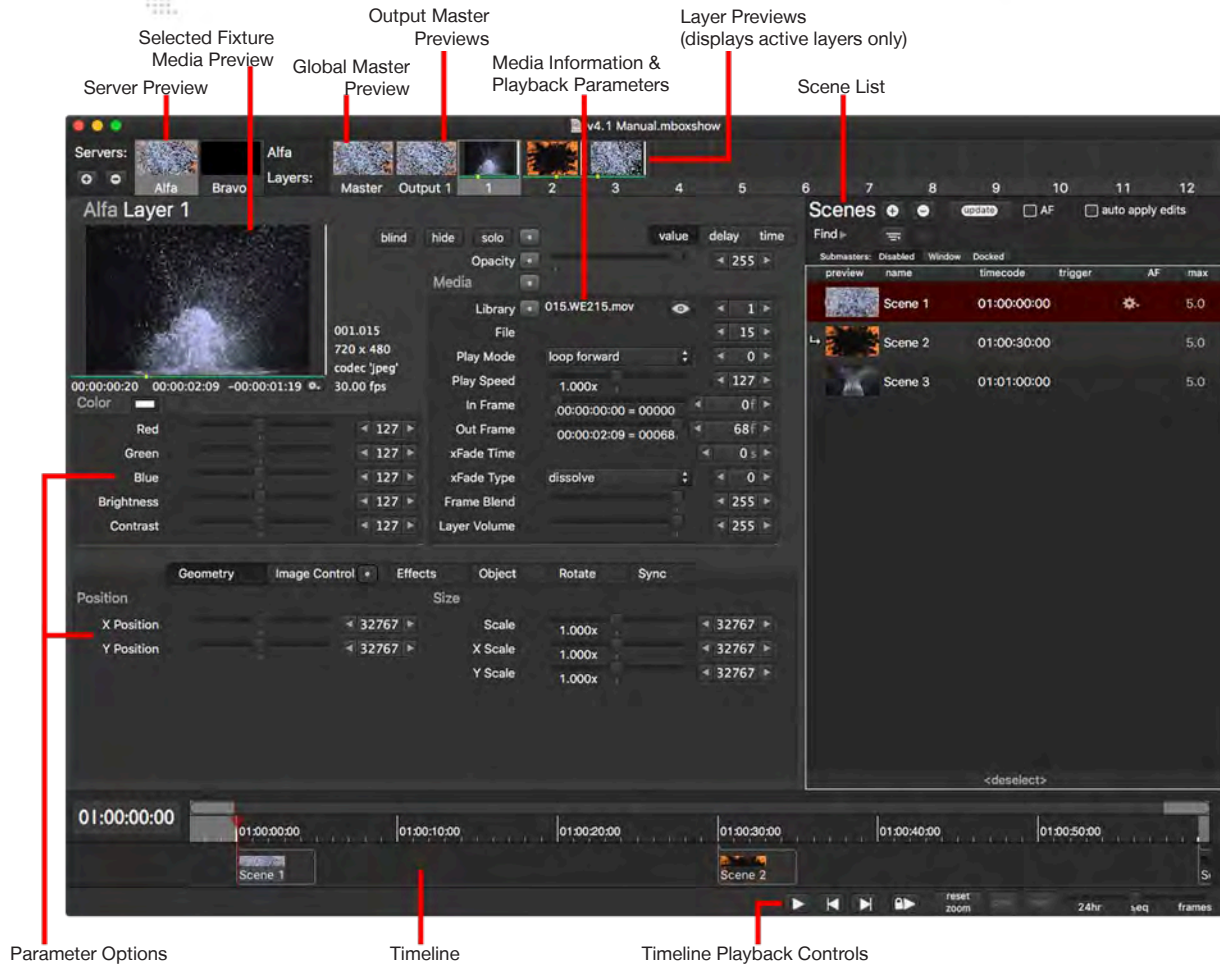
Output Master Previews

Layer Previews (displays active layers only)

Selected Fixture Media Preview

Global Master Preview

Media Information & Playback Parameters

Server Preview

Scene List

v4.1 Manual.mboxshow

Servers: Alfa Bravo

Alfa Layers: Master Output 1 1 2 3 4 5 6 7 8 9 10 11 12

Alfa Layer 1

blind hide solo

value delay time

Opacity 255

Media

Library 015.WE215.mov 1

File 15

Play Mode loop forward 0

Play Speed 1.000x 127

In Frame 00:00:00:00 = 00000 0f

Out Frame 00:00:02:09 = 00068 68f

xFade Time 0s

xFade Type dissolve 0

Frame Blend 255

Layer Volume 255

001.015
720 x 480
codec 'jpeg'
30.00 fps

00:00:00:20 00:00:02:09 -00:00:01:19

Color

Red 127

Green 127

Blue 127

Brightness 127

Contrast 127

Geometry Image Control Effects Object Rotate Sync

Position

X Position 32767

Y Position 32767

Size

Scale 1.000x 32767

X Scale 1.000x 32767

Y Scale 1.000x 32767

Scenes update AF auto apply edits

Find

Submasters: Disabled Window Docked

| preview | name | timecode | trigger | AF | max |
|---|---|---|---|---|---|
| | Scene 1 | 01:00:00:00 | | | 5.0 |
| | Scene 2 | 01:00:30:00 | | | 5.0 |
| | Scene 3 | 01:01:00:00 | | | 5.0 |

<deselect>

01:00:00:00

01:00:00:00 01:00:10:00 01:00:20:00 01:00:30:00 01:00:40:00 01:00:50:00

Scene 1 Scene 2

reset zoom 24hr seq frames

Parameter Options

Timeline

Timeline Playback Controls